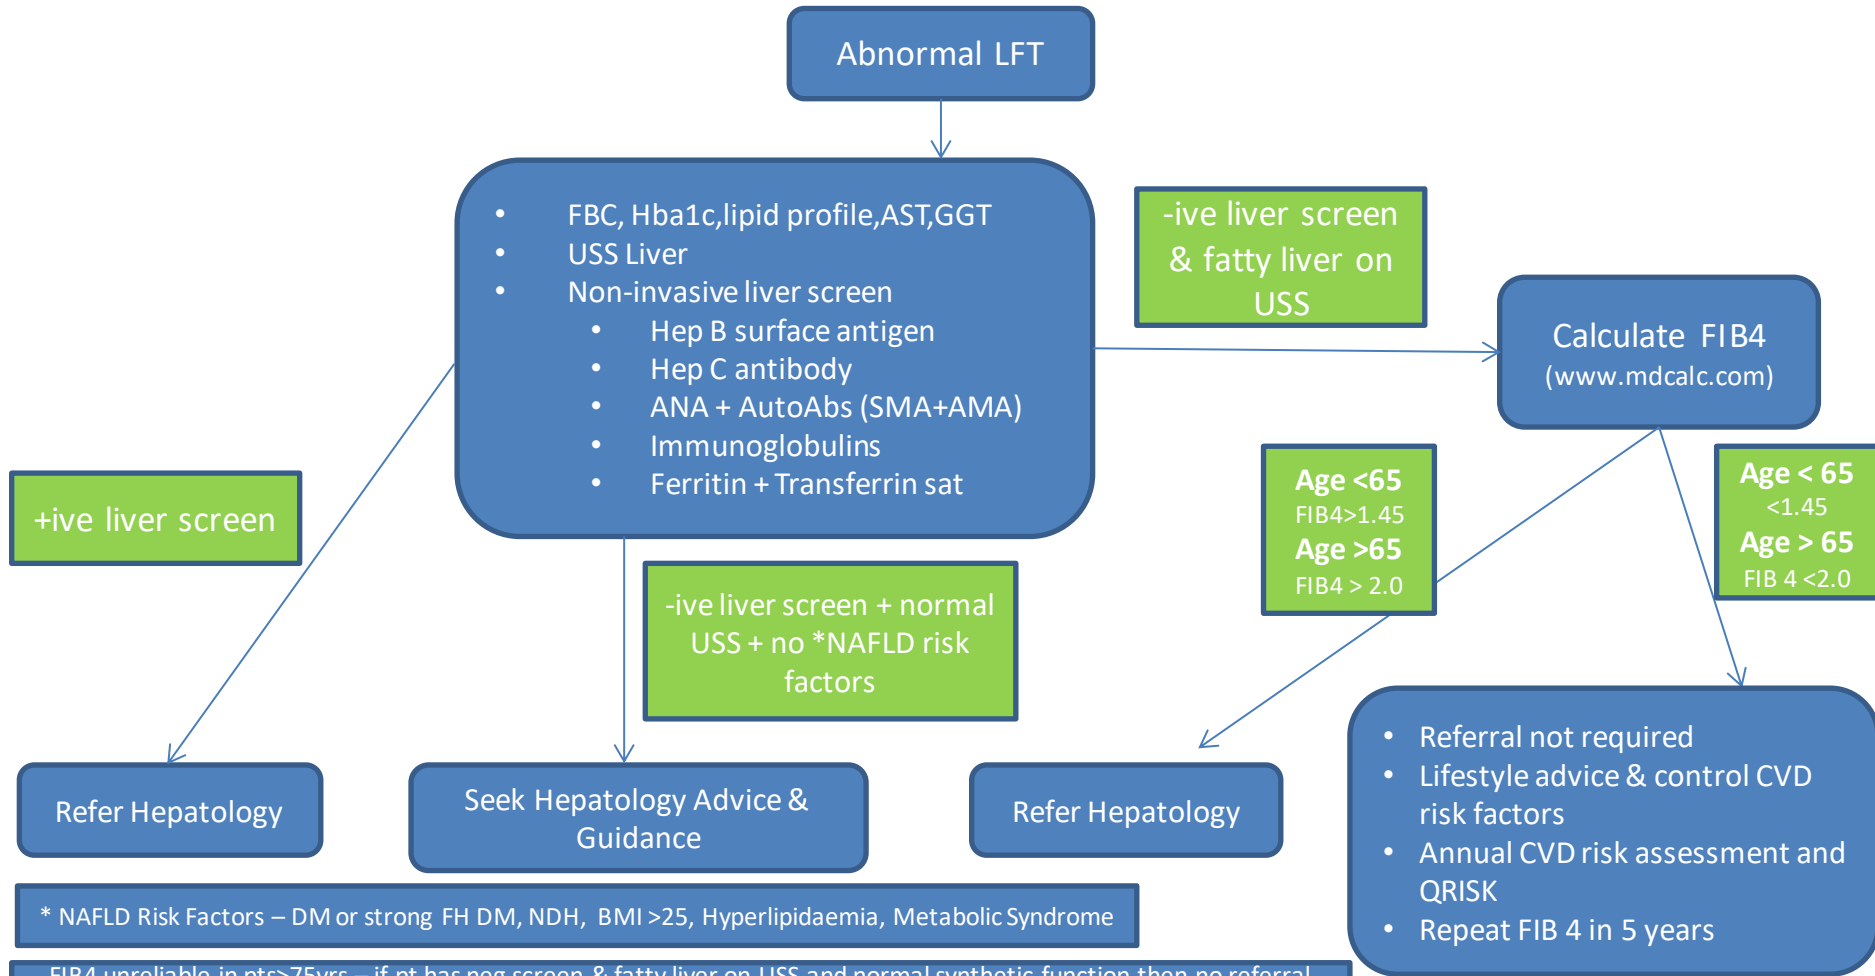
Abnormal LFT

- FBC, Hba1c,lipid profile,AST,GGT
- USS Liver
- Non-invasive liver screen
  - Hep B surface antigen
  - Hep C antibody
  - ANA + AutoAbs (SMA+AMA)
  - Immunoglobulins
  - Ferritin + Transferrin sat

-ive liver screen & fatty liver on USS

Calculate FIB4 (www.mdcalc.com)

+ive liver screen

Age <65
FIB4>1.45
Age >65
FIB4 > 2.0

Age < 65
<1.45
Age > 65
FIB 4 <2.0

-ive liver screen + normal USS + no *NAFLD risk factors

Refer Hepatology

Seek Hepatology Advice & Guidance

Refer Hepatology

- Referral not required
- Lifestyle advice & control CVD risk factors
- Annual CVD risk assessment and QRISK
- Repeat FIB 4 in 5 years

* NAFLD Risk Factors – DM or strong FH DM, NDH, BMI >25, Hyperlipidaemia, Metabolic Syndrome

– FIB4 unreliable in pts>75yrs – if pt has neg screen & fatty liver on USS and normal synthetic function then no referral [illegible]